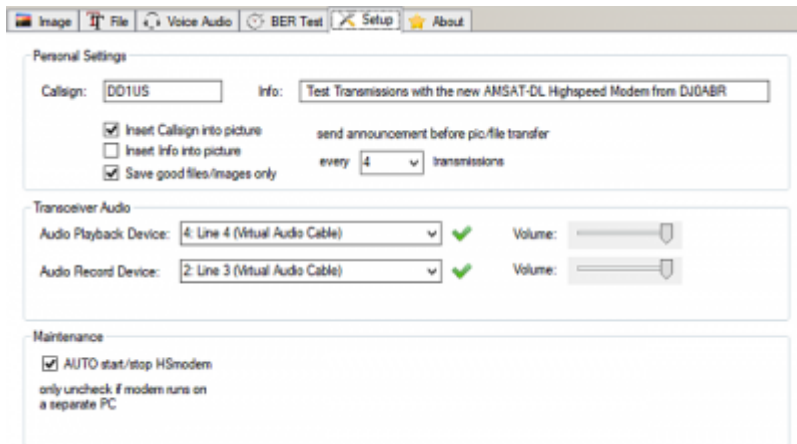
Image | File | Voice Audio | BER Test | Setup | About

Personal Settings

Callsign: DD1US

Info: Test Transmissions with the new AMSAT-DL Highspeed Modem from DJ0ABR

Insert Callsign into picture

Insert Info into picture

Save good files/images only

send announcement before pic/file transfer

every 4 transmissions

Transceiver Audio

Audio Playback Device: 4: Line 4 (Virtual Audio Cable)

Volume:

Audio Record Device: 2: Line 3 (Virtual Audio Cable)

Volume:

Maintenance

AUTO start/stop HSmodem

only uncheck if modem runs on a separate PC